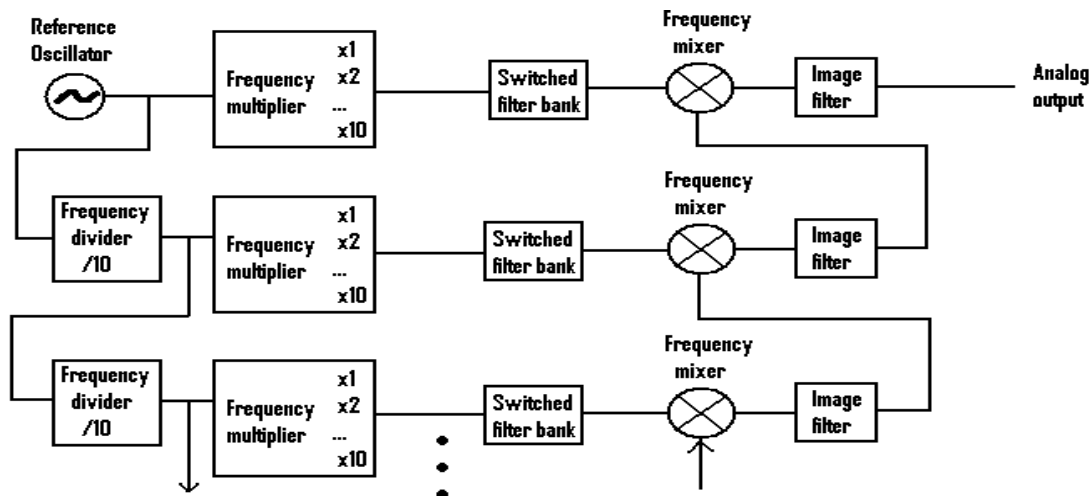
Reference Oscillator

Frequency multiplier
x1
x2
...
x10

Switched filter bank

Frequency mixer

Image filter

Analog output

Frequency divider /10

Frequency multiplier
x1
x2
...
x10

Switched filter bank

Frequency mixer

Image filter

Frequency divider /10

Frequency multiplier
x1
x2
...
x10

Switched filter bank

Frequency mixer

Image filter